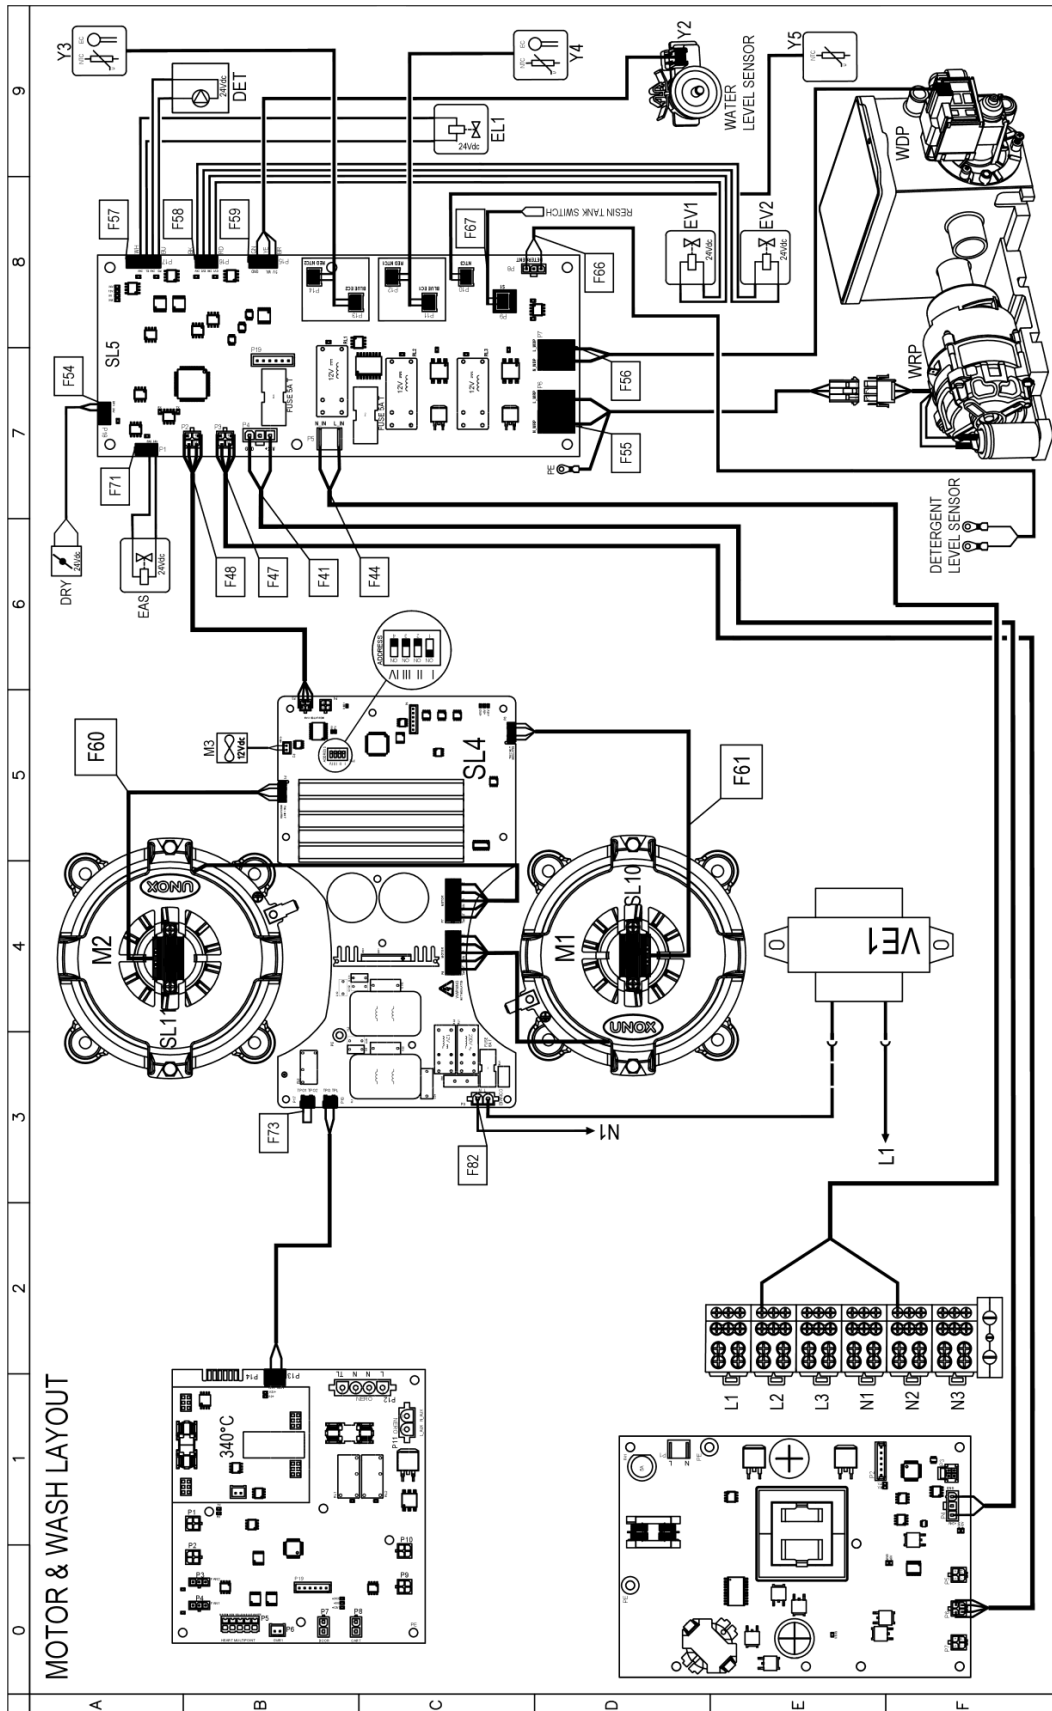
MOTOR & WASH LAYOUT

0
1
2
3
4
5
6
7
8
9

A
B
C
D
E
F

Y3
DET
24Vdc
EL1
24Vdc
Y4
Y2
WATER LEVEL SENSOR
Y5
WDP
F57
F58
F59
F67
RESIN TANK SWITCH
EV1
24Vdc
EV2
24Vdc
F66
SL5
F54
F71
F56
F55
WRP
DETERGENT LEVEL SENSOR
DRY
24Vdc
EAS
24Vdc
F48
F47
F41
F44
FUSE 5A T
FUSE 5A T
12V
12V
12V
P19
PE
F60
M3
12Vdc
SL4
F61
M2
SL11
UNOX
M1
SL10
UNOX
VE1
F73
F82
N1
L1
340°C
P14
P13
P12
P11
P1
P2
P3
P4
P5
P6
P7
P8
P9
P10
L1
L2
L3
N1
N2
N3